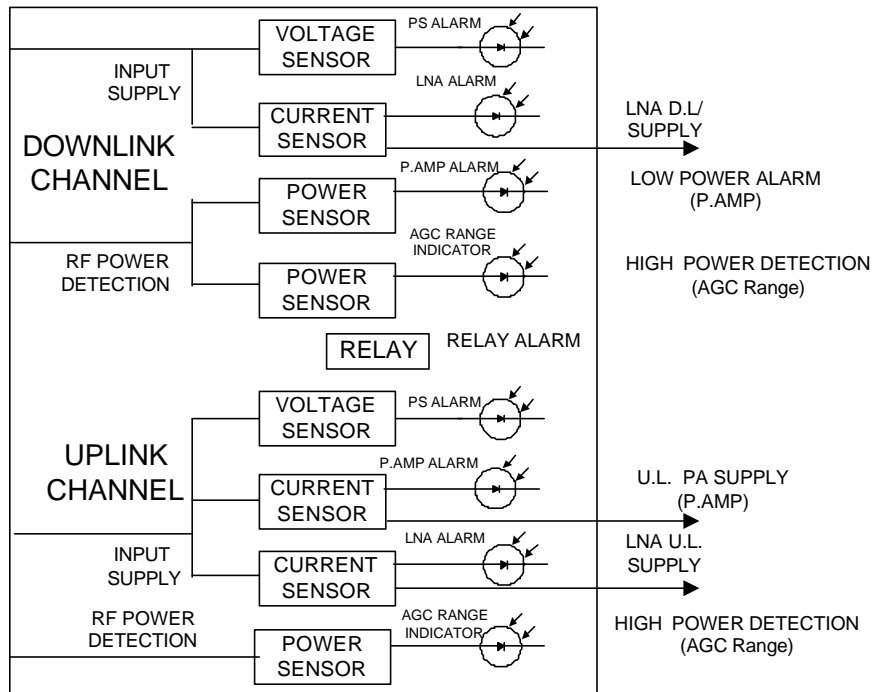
VOLTAGE SENSOR

PS ALARM

INPUT SUPPLY

LNA ALARM

CURRENT SENSOR

LNA D.L/ SUPPLY

DOWNLINK CHANNEL

P.AMP ALARM

POWER SENSOR

LOW POWER ALARM (P.AMP)

AGC RANGE INDICATOR

RF POWER DETECTION

POWER SENSOR

HIGH POWER DETECTION (AGC Range)

RELAY

RELAY ALARM

VOLTAGE SENSOR

PS ALARM

UPLINK CHANNEL

P.AMP ALARM

CURRENT SENSOR

U.L. PA SUPPLY (P.AMP)

INPUT SUPPLY

LNA ALARM

CURRENT SENSOR

LNA U.L. SUPPLY

RF POWER DETECTION

AGC RANGE INDICATOR

POWER SENSOR

HIGH POWER DETECTION (AGC Range)